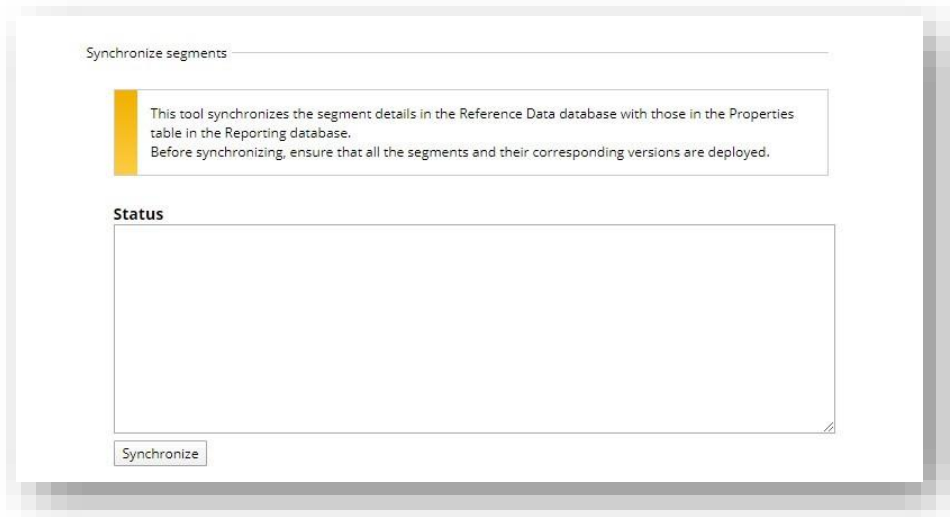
Synchronize segments

This tool synchronizes the segment details in the Reference Data database with those in the Properties table in the Reporting database.
Before synchronizing, ensure that all the segments and their corresponding versions are deployed.

Status

Synchronize